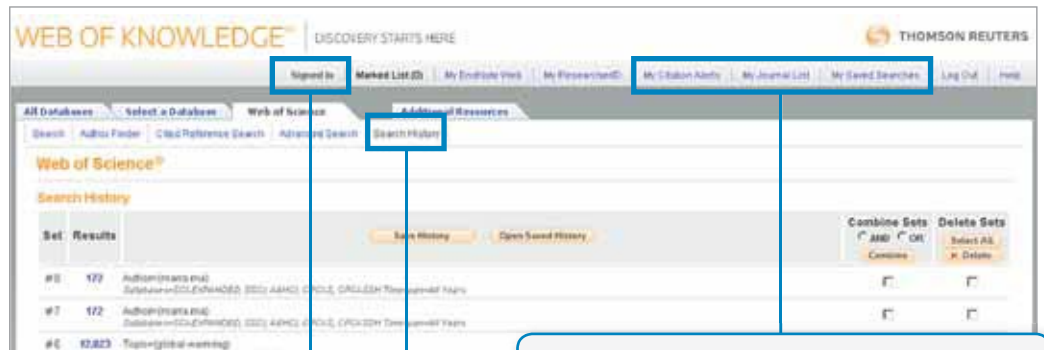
WEB OF KNOWLEDGE℠ | DISCOVERY STARTS HERE

THOMSON REUTERS

Signed In | Marked List (0) | My EndNote Web | My ResearcherID | My Citation Alerts | My Journal List | My Saved Searches | Log Out | Help

All Databases | Select a Database | Web of Science | Additional Resources

Search | Author Finder | Cited Reference Search | Advanced Search | Search History

Web of Science®

Search History

| Set | Results | Save History | Open Saved History | Combine Sets | Delete Sets |
|---|---|---|---|---|---|
| | | | | AND OR Combine | Select All Delete |
| #8 | 172 | Author=(manns ma) Databases=SCI-EXPANDED, SSCI, A&HCI, CPCI-S, CPCI-SSH Timespan=All Years | | | |
| #7 | 172 | Author=(manns ma) Databases=SCI-EXPANDED, SSCI, A&HCI, CPCI-S, CPCI-SSH Timespan=All Years | | | |
| #6 | 12,823 | Topic=(global warming) | | | |